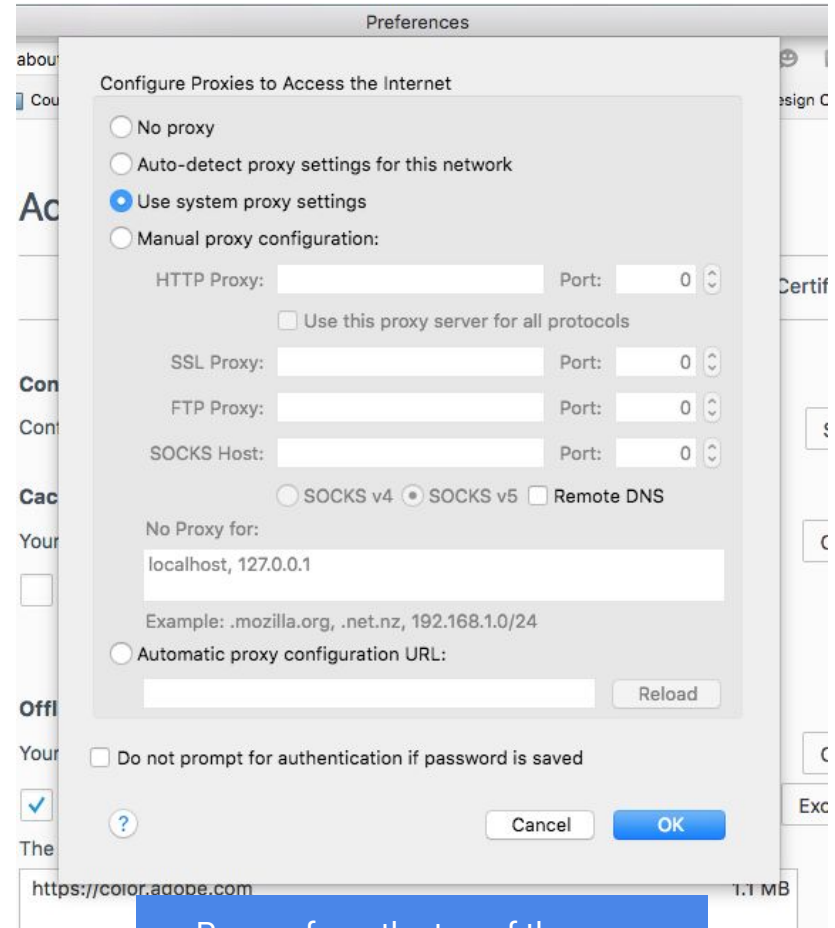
Preferences

abou

Cou

esign C

Ac

Certif

Con

Cont

S

Cac

Your

C

Offl

Your

C

Exc

The

Configure Proxies to Access the Internet

No proxy

Auto-detect proxy settings for this network

Use system proxy settings

Manual proxy configuration:

HTTP Proxy: Port: 0

Use this proxy server for all protocols

SSL Proxy: Port: 0

FTP Proxy: Port: 0

SOCKS Host: Port: 0

SOCKS v4 SOCKS v5 Remote DNS

No Proxy for:

localhost, 127.0.0.1

Example: .mozilla.org, .net.nz, 192.168.1.0/24

Automatic proxy configuration URL:

Reload

Do not prompt for authentication if password is saved

?

Cancel

OK

https://color.adobe.com 1.1 MB

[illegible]